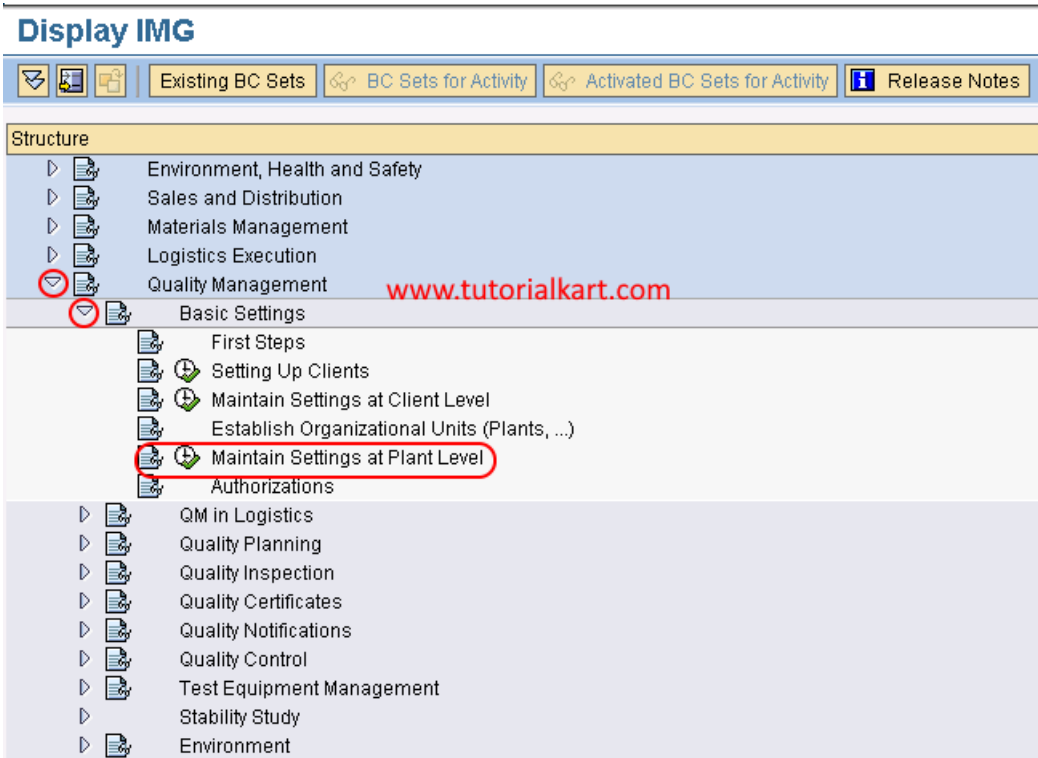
Display IMG

Existing BC Sets | BC Sets for Activity | Activated BC Sets for Activity | Release Notes

Structure

Environment, Health and Safety
Sales and Distribution
Materials Management
Logistics Execution
Quality Management
www.tutorialkart.com
Basic Settings
First Steps
Setting Up Clients
Maintain Settings at Client Level
Establish Organizational Units (Plants, ...)
Maintain Settings at Plant Level
Authorizations
QM in Logistics
Quality Planning
Quality Inspection
Quality Certificates
Quality Notifications
Quality Control
Test Equipment Management
Stability Study
Environment